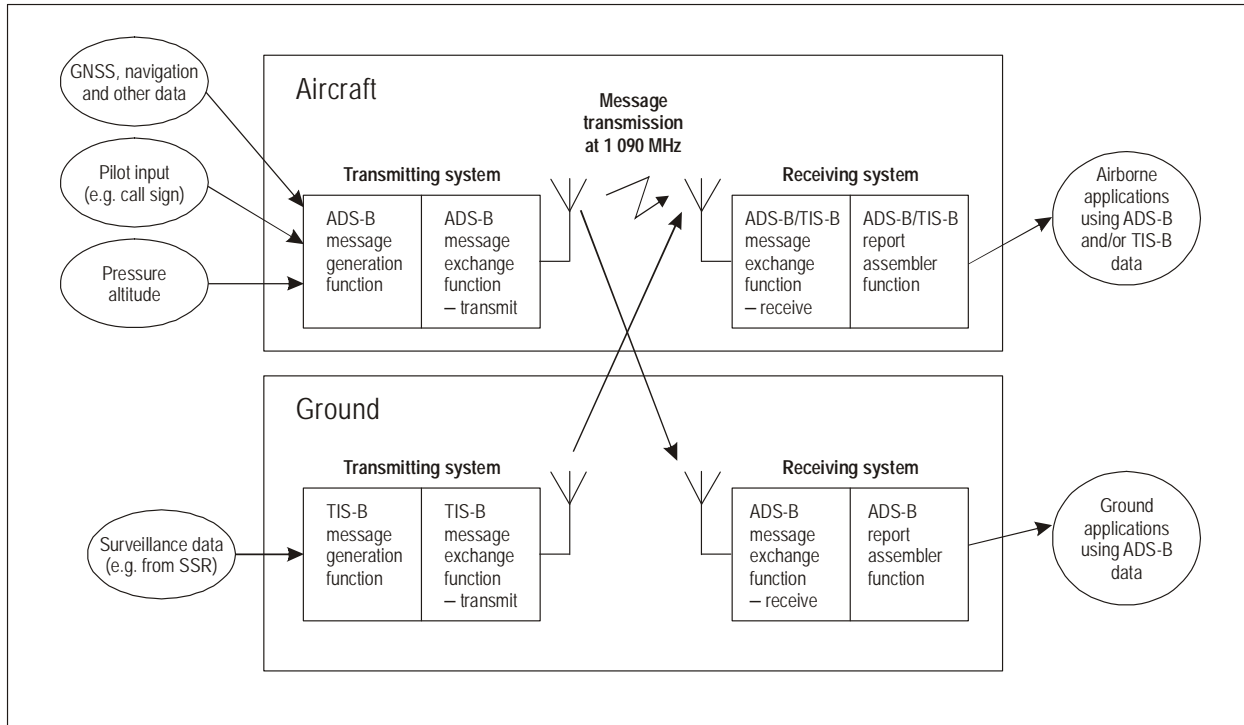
GNSS, navigation and other data

Pilot input (e.g. call sign)

Pressure altitude

Aircraft

Message transmission at 1 090 MHz

Transmitting system

ADS-B message generation function

ADS-B message exchange function – transmit

Receiving system

ADS-B/TIS-B message exchange function – receive

ADS-B/TIS-B report assembler function

Airborne applications using ADS-B and/or TIS-B data

Ground

Transmitting system

Surveillance data (e.g. from SSR)

TIS-B message generation function

TIS-B message exchange function – transmit

Receiving system

ADS-B message exchange function – receive

ADS-B report assembler function

Ground applications using ADS-B data